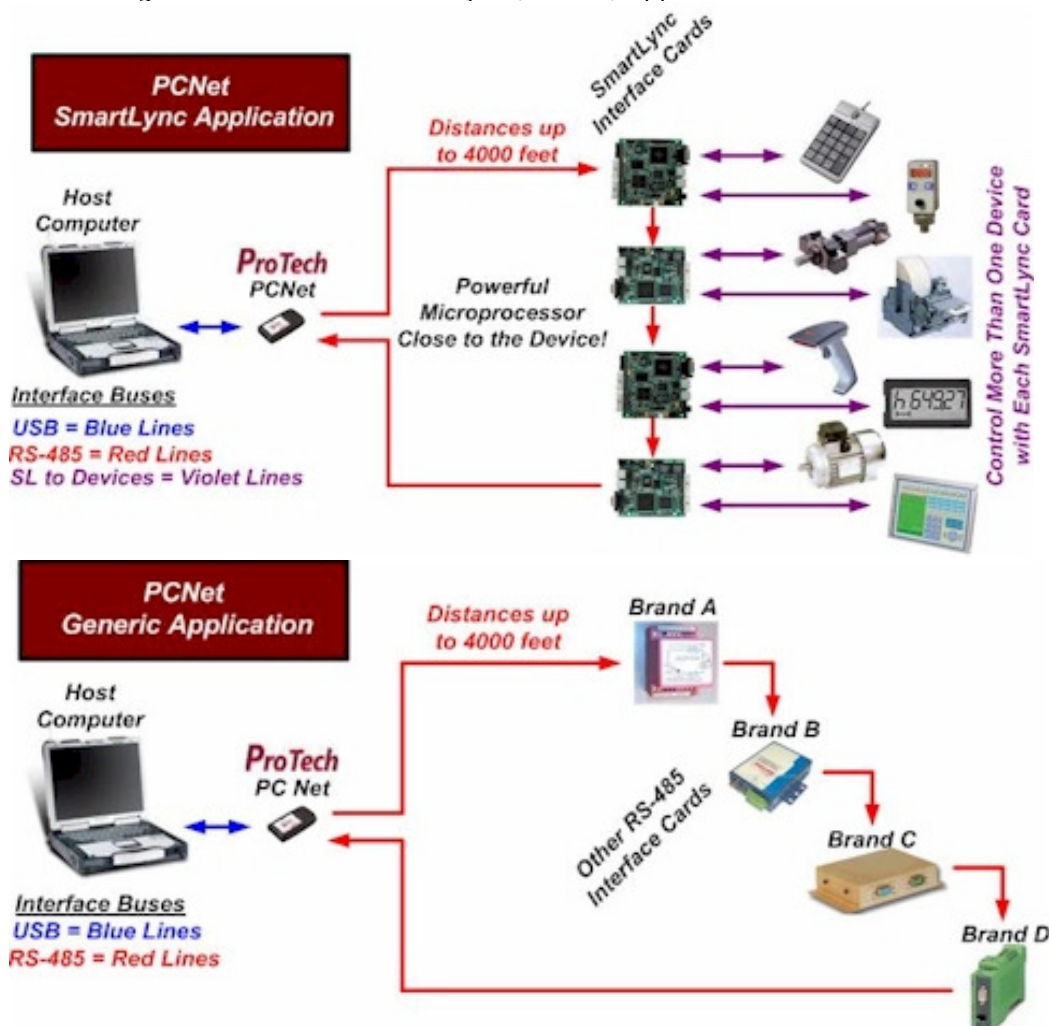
PCNet
SmartLync Application

SmartLync Interface Cards

Distances up to 4000 feet

Host Computer

ProTech
PCNet

Powerful Microprocessor Close to the Device!

Interface Buses
USB = Blue Lines
RS-485 = Red Lines
SL to Devices = Violet Lines

h 64927

Control More Than One Device with Each SmartLync Card

PCNet
Generic Application

Distances up to 4000 feet

Brand A

Host Computer

Brand B

ProTech
PC Net

Other RS-485 Interface Cards

Brand C

Interface Buses
USB = Blue Lines
RS-485 = Red Lines

Brand D